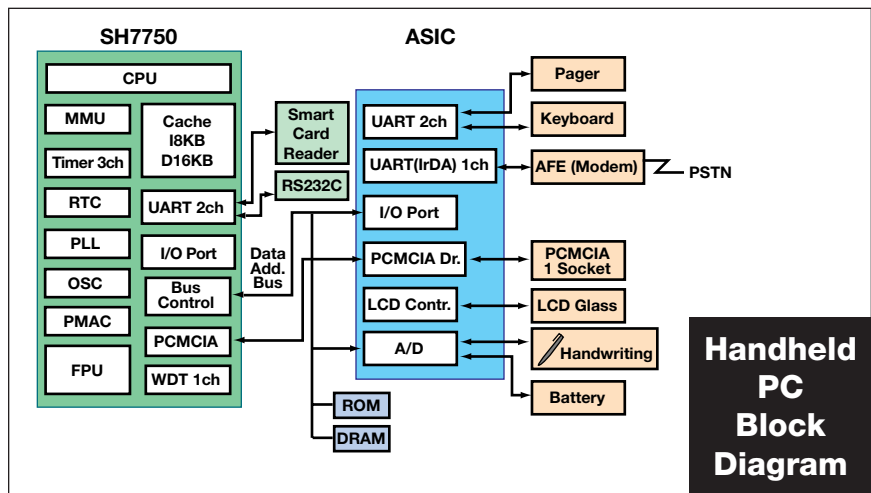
SH7750

ASIC

CPU

MMU

Cache I8KB D16KB

Timer 3ch

RTC

UART 2ch

PLL

I/O Port

OSC

Bus Control

PMAC

PCMCIA

FPU

WDT 1ch

Smart Card Reader

RS232C

Data Add. Bus

UART 2ch

UART(IrDA) 1ch

I/O Port

PCMCIA Dr.

LCD Contr.

A/D

ROM

DRAM

Pager

Keyboard

AFE (Modem)

PSTN

PCMCIA 1 Socket

LCD Glass

Handwriting

Battery

Handheld PC Block Diagram